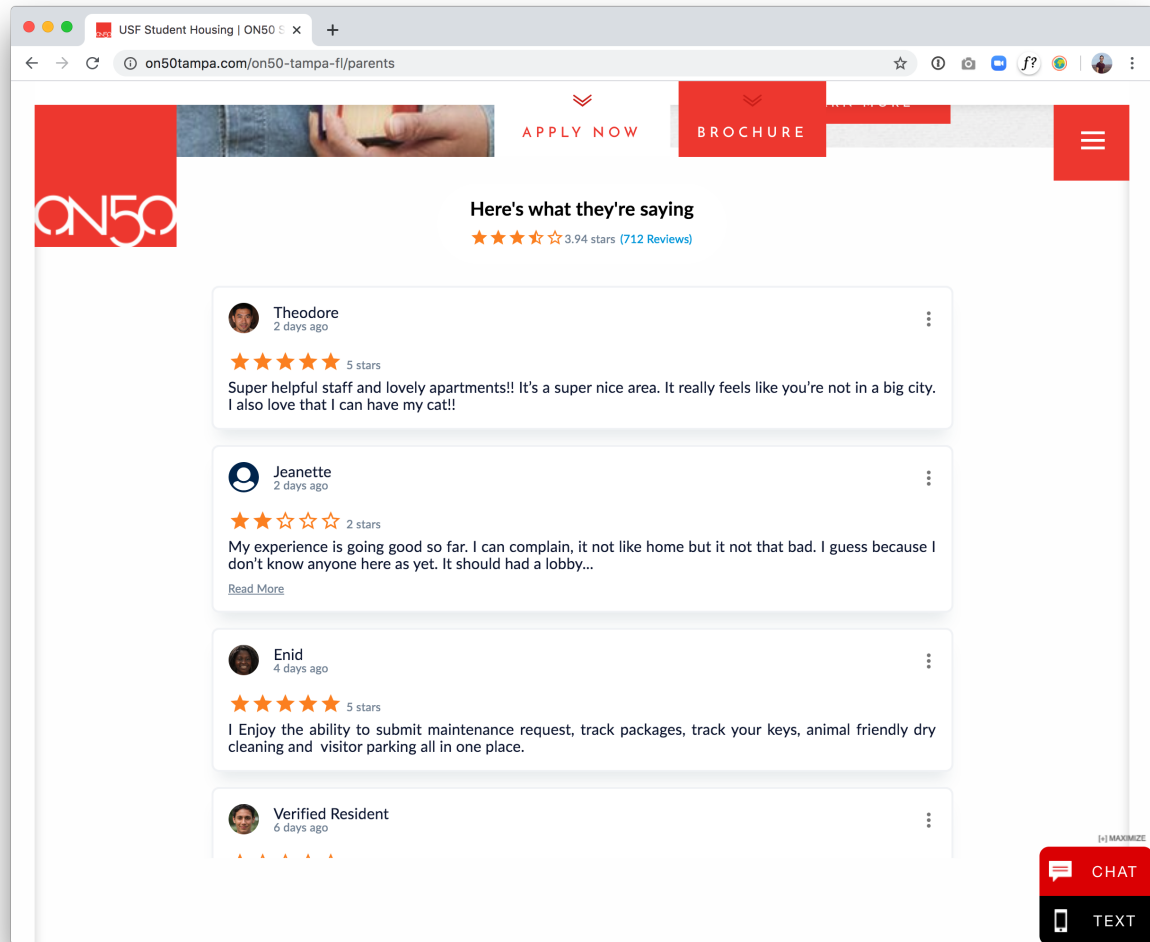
USF Student Housing | ON50 S ×
+
on50tampa.com/on50-tampa-fl/parents
f?

APPLY NOW
BROCHURE
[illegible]

ON50

Here's what they're saying
3.94 stars (712 Reviews)

Theodore
2 days ago
5 stars
Super helpful staff and lovely apartments!! It's a super nice area. It really feels like you're not in a big city. I also love that I can have my cat!!

Jeanette
2 days ago
2 stars
My experience is going good so far. I can complain, it not like home but it not that bad. I guess because I don't know anyone here as yet. It should had a lobby...
Read More

Enid
4 days ago
5 stars
I Enjoy the ability to submit maintenance request, track packages, track your keys, animal friendly dry cleaning and visitor parking all in one place.

Verified Resident
6 days ago

[+] MAXIMIZE
CHAT
TEXT